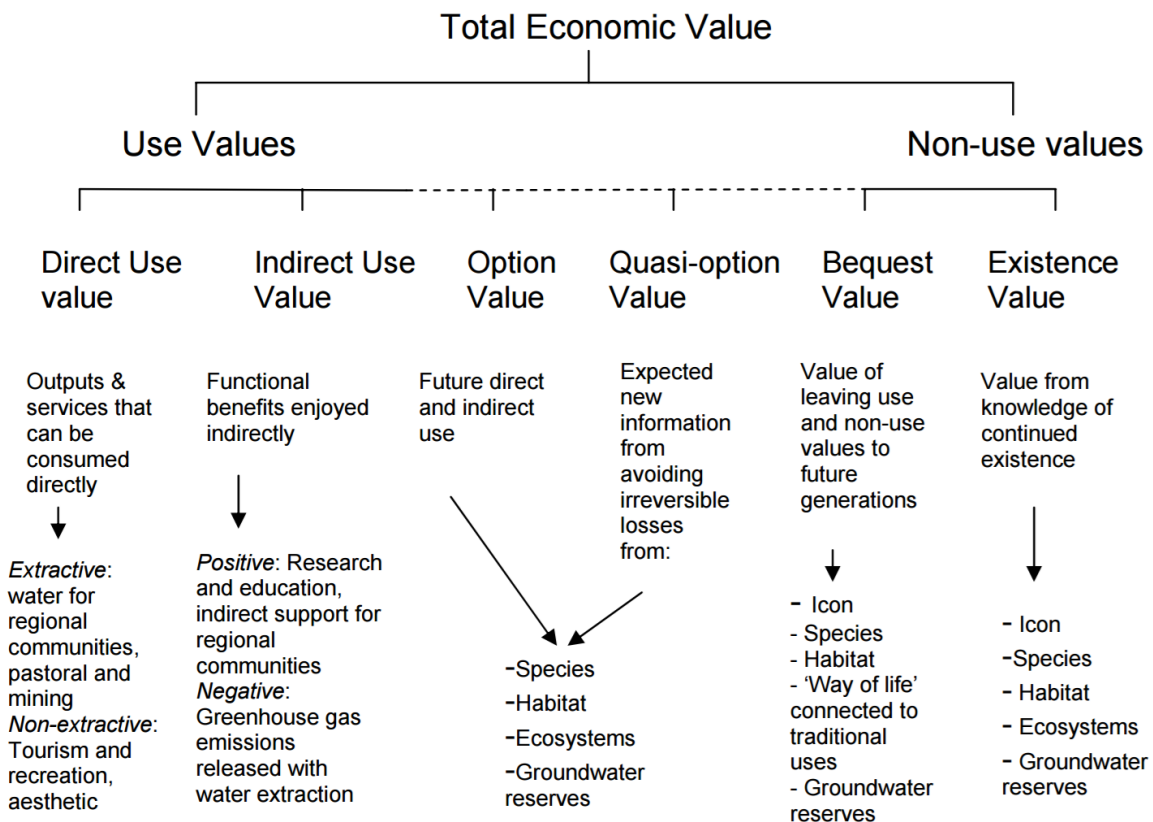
Total Economic Value

Use Values

Non-use values

Direct Use value

Indirect Use Value

Option Value

Quasi-option Value

Bequest Value

Existence Value

Outputs & services that can be consumed directly

Extractive: water for regional communities, pastoral and mining
Non-extractive: Tourism and recreation, aesthetic

Functional benefits enjoyed indirectly

Positive: Research and education, indirect support for regional communities
Negative: Greenhouse gas emissions released with water extraction

Future direct and indirect use

Expected new information from avoiding irreversible losses from:

-Species
-Habitat
-Ecosystems
-Groundwater reserves

Value of leaving use and non-use values to future generations

- Icon
- Species
- Habitat
- 'Way of life' connected to traditional uses
- Groundwater reserves

Value from knowledge of continued existence

- Icon
-Species
- Habitat
- Ecosystems
- Groundwater reserves